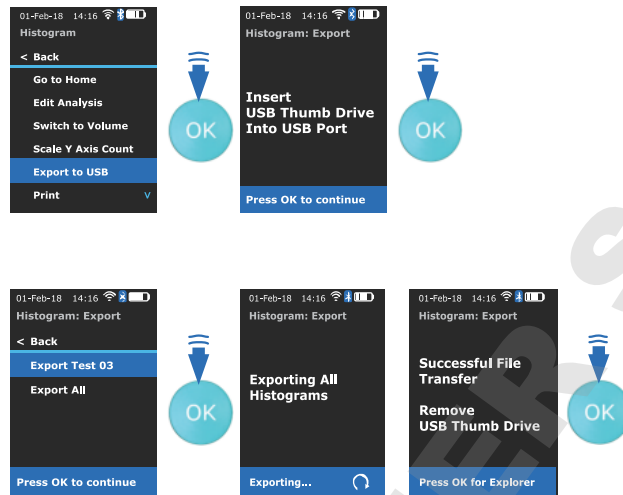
01-Feb-18 14:16
Histogram
< Back
Go to Home
Edit Analysis
Switch to Volume
Scale Y Axis Count
Export to USB
Print
V

OK

01-Feb-18 14:16
Histogram: Export
Insert
USB Thumb Drive
Into USB Port
Press OK to continue

OK

01-Feb-18 14:16
Histogram: Export
< Back
Export Test 03
Export All
Press OK to continue

OK

01-Feb-18 14:16
Histogram: Export
Exporting All
Histograms
Exporting...

01-Feb-18 14:16
Histogram: Export
Successful File
Transfer
Remove
USB Thumb Drive
Press OK for Explorer

OK